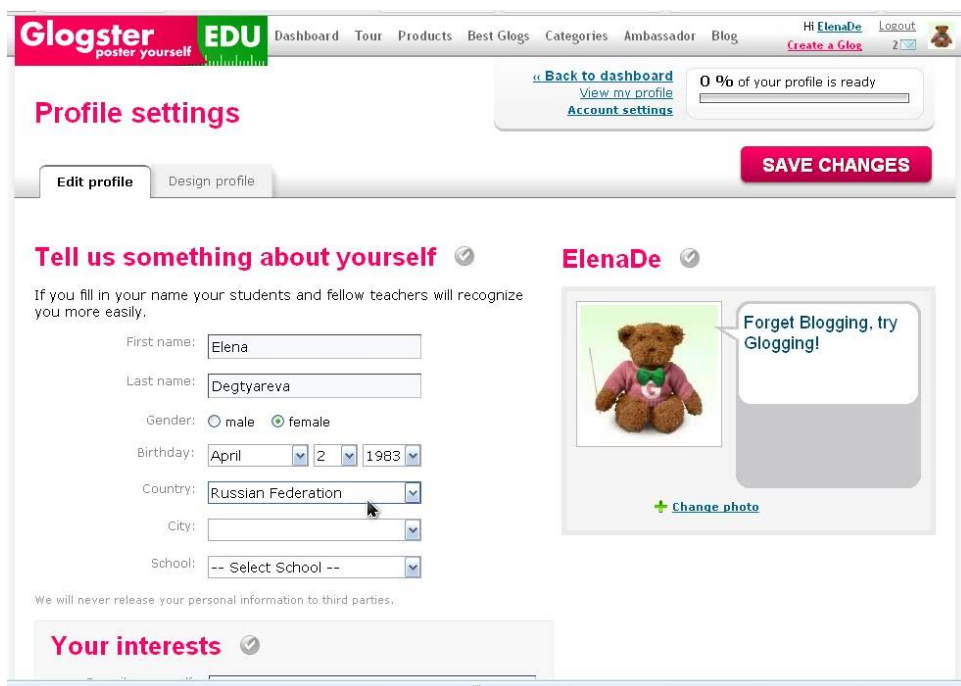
Glogster poster yourself EDU Dashboard Tour Products Best Glogs Categories Ambassador Blog Hi ElenaDe Logout Create a Glog 2

Profile settings

« Back to dashboard
View my profile
Account settings

0 % of your profile is ready

SAVE CHANGES

Edit profile Design profile

Tell us something about yourself

If you fill in your name your students and fellow teachers will recognize you more easily.

First name: Elena

Last name: Degtyareva

Gender: male female

Birthday: April 2 1983

Country: Russian Federation

City:

School: -- Select School --

We will never release your personal information to third parties.

Your interests

ElenaDe

Forget Blogging, try Glogging!

Change photo